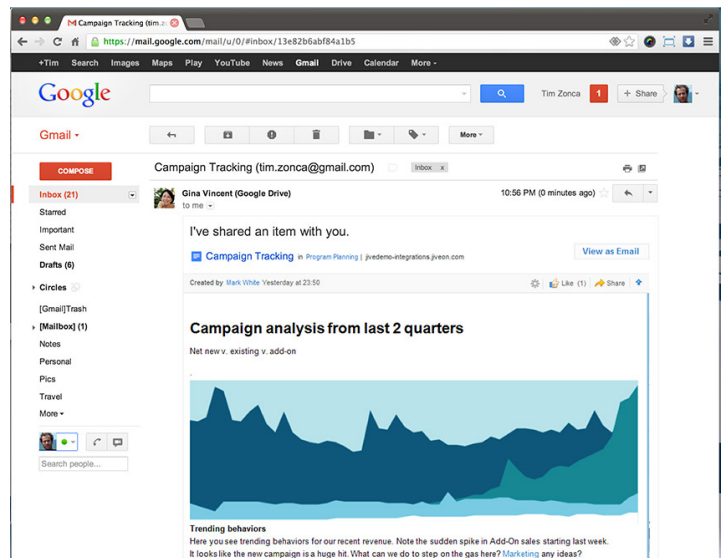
Campaign Tracking (tim.zo

https://mail.google.com/mail/u/0/#inbox/13e82b6abf46a1b5

+Tim Search Images Maps Play YouTube News Gmail Drive Calendar More

Google

Tim Zonca 1 + Share

Gmail

More

COMPOSE

Inbox (21)
Starred
Important
Sent Mail
Drafts (6)

Circles

[Gmail]Trash
[Mailbox] (1)
Notes
Personal
Pics
Travel
More

Search people...

Campaign Tracking (tim.zonca@gmail.com) Inbox x

Gina Vincent (Google Drive)
to me

10:56 PM (0 minutes ago)

I've shared an item with you.

Campaign Tracking in Program Planning | jivedemo-integrations.jiveon.com

View as Email

Created by Mark White Yesterday at 23:50

Like (1) Share

Campaign analysis from last 2 quarters

Net new v. existing v. add-on

Trending behaviors

Here you see trending behaviors for our recent revenue. Note the sudden spike in Add-On sales starting last week. It looks like the new campaign is a huge hit. What can we do to step on the gas here? Marketing any ideas?